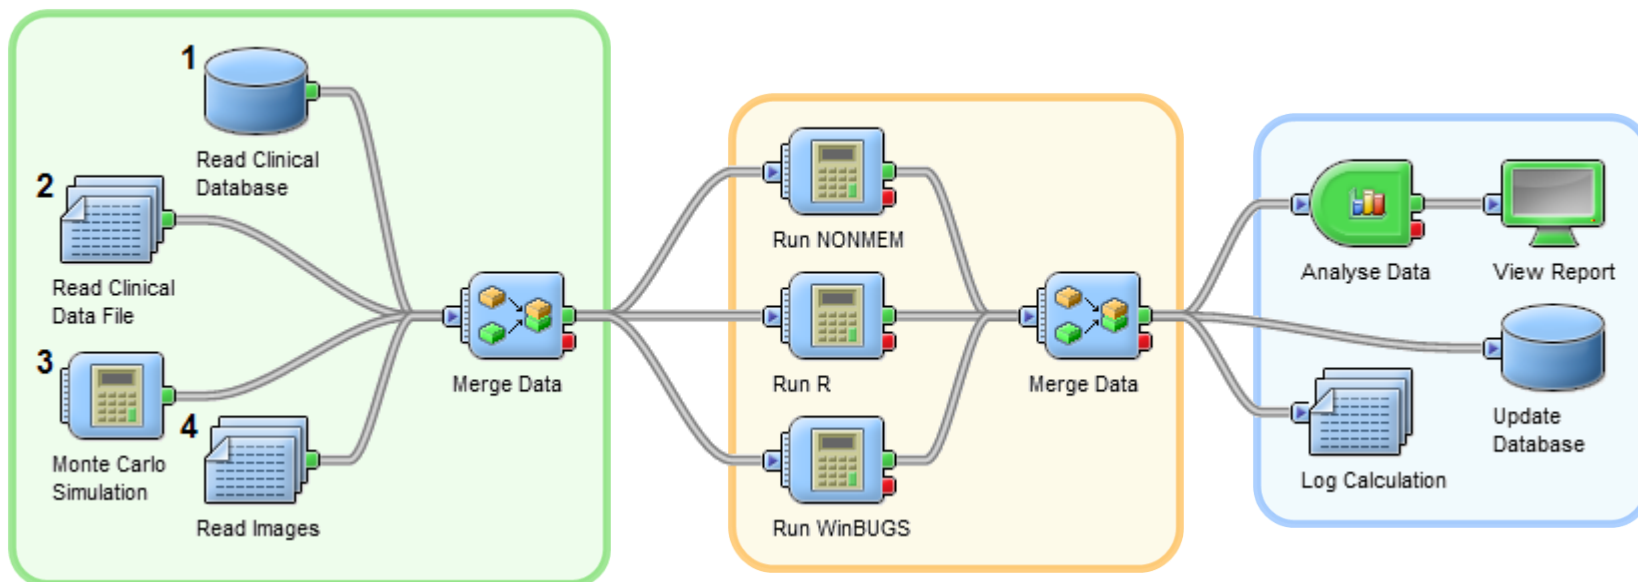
1
Read Clinical Database

2
Read Clinical Data File

3
Monte Carlo Simulation

4
Read Images

Merge Data

Run NONMEM

Run R

Run WinBUGS

Merge Data

Analyse Data

View Report

Update Database

Log Calculation